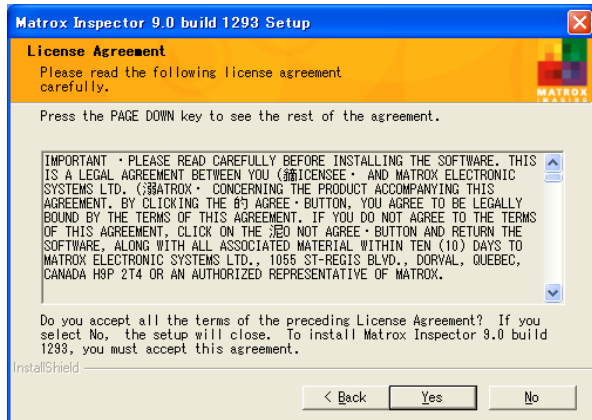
Matrox Inspector 9.0 build 1293 Setup

License Agreement

Please read the following license agreement carefully.

MATROX IMAGING

Press the PAGE DOWN key to see the rest of the agreement.

IMPORTANT ·PLEASE READ CAREFULLY BEFORE INSTALLING THE SOFTWARE. THIS IS A LEGAL AGREEMENT BETWEEN YOU (鏑ICENSEE· AND MATROX ELECTRONIC SYSTEMS LTD. (溺ATROX· CONCERNING THE PRODUCT ACCOMPANYING THIS AGREEMENT. BY CLICKING THE 旳 AGREE· BUTTON, YOU AGREE TO BE LEGALLY BOUND BY THE TERMS OF THIS AGREEMENT. IF YOU DO NOT AGREE TO THE TERMS OF THIS AGREEMENT, CLICK ON THE 泥O NOT AGREE· BUTTON AND RETURN THE SOFTWARE, ALONG WITH ALL ASSOCIATED MATERIAL WITHIN TEN (10) DAYS TO MATROX ELECTRONIC SYSTEMS LTD., 1055 ST-REGIS BLVD., DORVAL, QUEBEC, CANADA H9P 2T4 OR AN AUTHORIZED REPRESENTATIVE OF MATROX.

Do you accept all the terms of the preceding License Agreement? If you select No, the setup will close. To install Matrox Inspector 9.0 build 1293, you must accept this agreement.

InstallShield

< Back | Yes | No